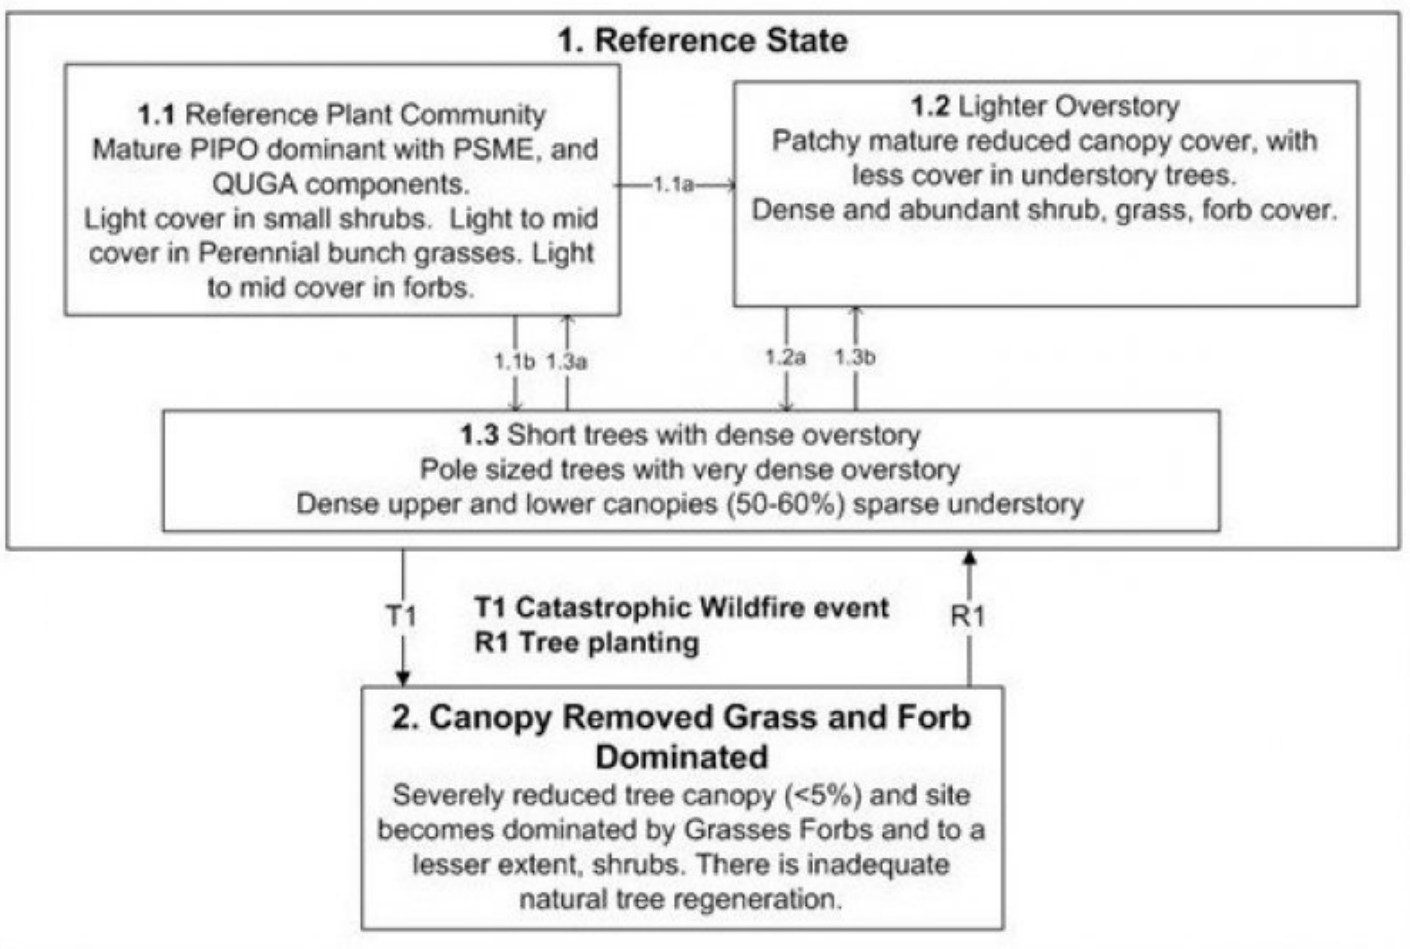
1. Reference State

1.1 Reference Plant Community
Mature PIPO dominant with PSME, and QUGA components.
Light cover in small shrubs. Light to mid cover in Perennial bunch grasses. Light to mid cover in forbs.

1.1a

1.2 Lighter Overstory
Patchy mature reduced canopy cover, with less cover in understory trees.
Dense and abundant shrub, grass, forb cover.

1.1b 1.3a

1.2a 1.3b

1.3 Short trees with dense overstory
Pole sized trees with very dense overstory
Dense upper and lower canopies (50-60%) sparse understory

T1

T1 Catastrophic Wildfire event
R1 Tree planting

R1

2. Canopy Removed Grass and Forb Dominated
Severely reduced tree canopy (<5%) and site becomes dominated by Grasses Forbs and to a lesser extent, shrubs. There is inadequate natural tree regeneration.